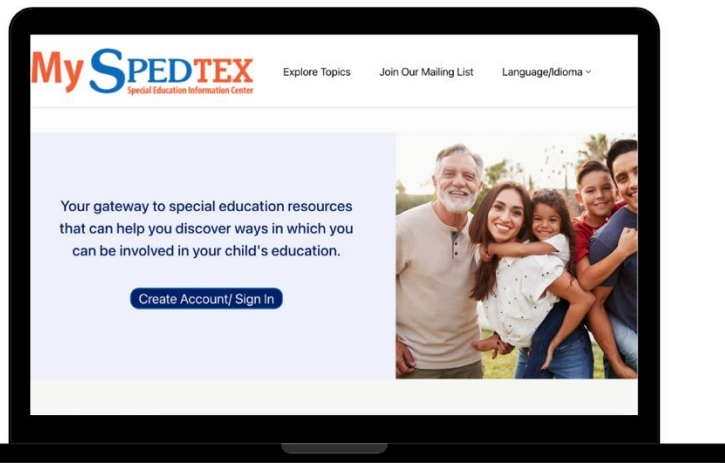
My SPEDTEX
Special Education Information Center

Explore Topics Join Our Mailing List Language/Idioma

Your gateway to special education resources that can help you discover ways in which you can be involved in your child's education.

Create Account/ Sign In